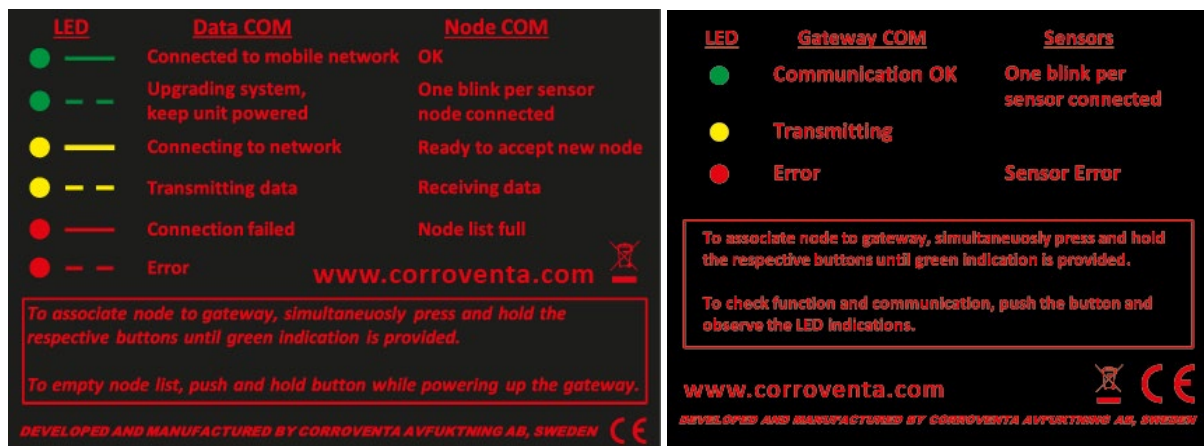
| LED | Data COM | Node COM |
|---|---|---|
| | Connected to mobile network | OK |
| | Upgrading system, keep unit powered | One blink per sensor node connected |
| | Connecting to network | Ready to accept new node |
| | Transmitting data | Receiving data |
| | Connection failed | Node list full |
| | Error | |

www.corroventa.com

To associate node to gateway, simultaneuosly press and hold the respective buttons until green indication is provided.

To empty node list, push and hold button while powering up the gateway.

DEVELOPED AND MANUFACTURED BY CORROVENTA AVFUKTNING AB, SWEDEN CE

| LED | Gateway COM | Sensors |
|---|---|---|
| | Communication OK | One blink per sensor connected |
| | Transmitting | |
| | Error | Sensor Error |

To associate node to gateway, simultaneuosly press and hold the respective buttons until green indication is provided.

To check function and communication, push the button and observe the LED indications.

www.corroventa.com CE

DEVELOPED AND MANUFACTURED BY CORROVENTA AVFUKTNING AB, SWEDEN